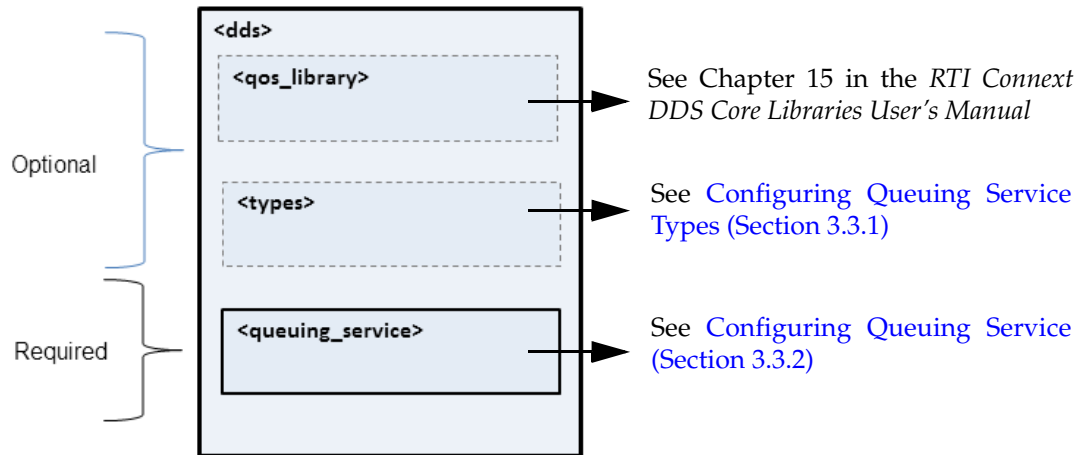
<dds>

<qos_library>

<types>

<queuing_service>

Optional

Required

See Chapter 15 in the *RTI Connext DDS Core Libraries User's Manual*

See Configuring Queuing Service Types (Section 3.3.1)

See Configuring Queuing Service (Section 3.3.2)